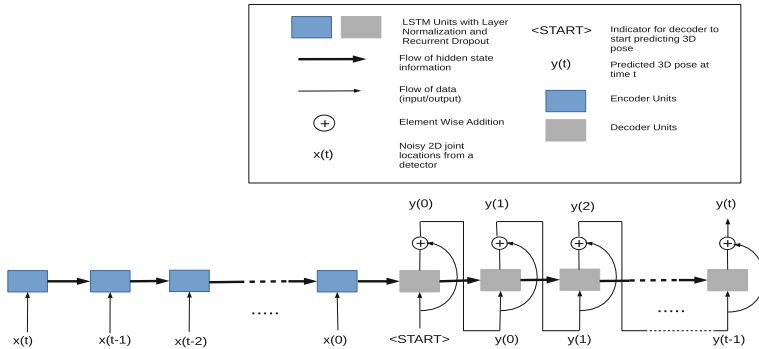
LSTM Units with Layer Normalization and Recurrent Dropout

Flow of hidden state information

Flow of data (input/output)

Element Wise Addition

x(t) Noisy 2D joint locations from a detector

<START> Indicator for decoder to start predicting 3D pose

y(t) Predicted 3D pose at time t

Encoder Units

Decoder Units

y(0) y(1) y(2) y(t)

x(t) x(t-1) x(t-2) ..... x(0) <START> y(0) y(1) y(t-1)